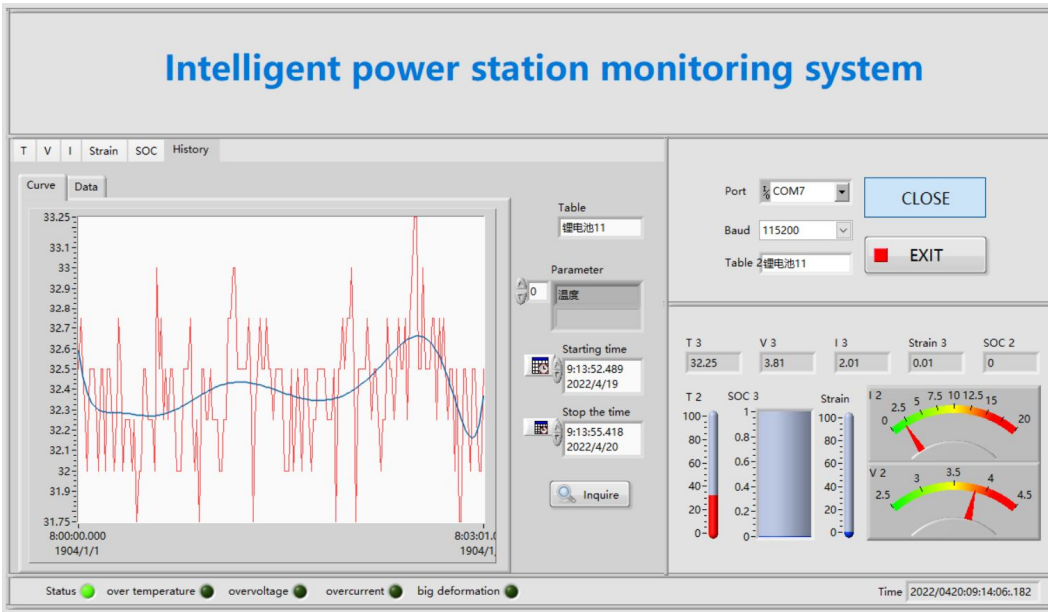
Intelligent power station monitoring system

T V I Strain SOC History

Curve Data

33.25
33.1
33
32.9
32.8
32.7
32.6
32.5
32.4
32.3
32.2
32.1
32
31.9
31.75

8:00:00.000
1904/1/1

8:03:01.0
1904/1/

Table
锂电池11

Parameter
0
温度

Starting time
9:13:52.489
2022/4/19

Stop the time
9:13:55.418
2022/4/20

Inquire

Port COM7
Baud 115200
Table 2 锂电池11

CLOSE
EXIT

T 3 32.25
V 3 3.81
I 3 2.01
Strain 3 0.01
SOC 2 0

T 2
100
80
60
40
20
0

SOC 3
1
0.8
0.6
0.4
0.2
0

Strain
100
80
60
40
20
0

I 2
0 2.5 5 7.5 10 12.5 15 20

V 2
2.5 3 3.5 4 4.5

Status over temperature overvoltage overcurrent big deformation

Time 2022/0420:09:14:06:.182